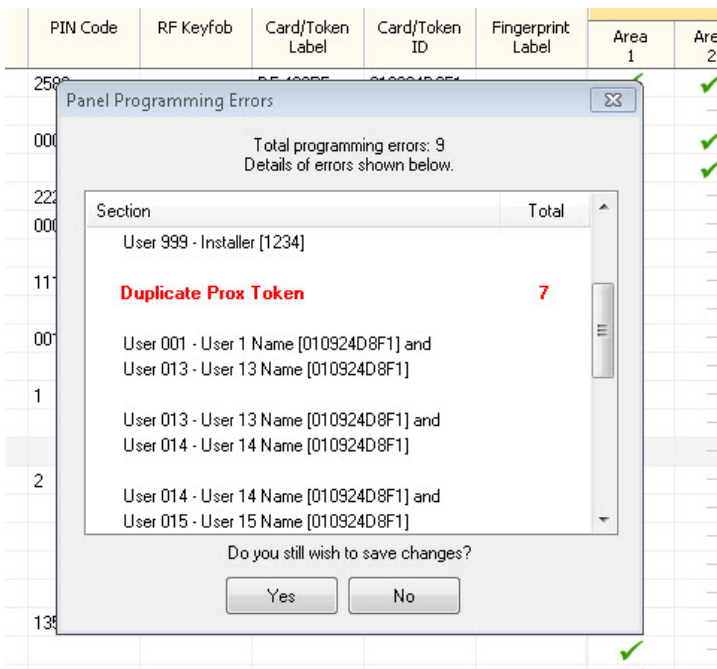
| PIN Code | RF Keyfob | Card/Token Label | Card/Token ID | Fingerprint Label | Area 1 | Are 2 |
|---|---|---|---|---|---|---|
| 258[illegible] | | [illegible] | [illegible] | | ✓ | ✓ |
| 000 | | | | | | ✓ |
| 222 | | | | | | |
| 000 | | | | | | |
| 111 | | | | | | |
| 001 | | | | | | |
| 1 | | | | | | |
| 2 | | | | | | |
| 135 | | | | | | |
| | | | | | ✓ | |

Panel Programming Errors

Total programming errors: 9
Details of errors shown below.

| Section | Total |
|---|---|
| User 999 - Installer [1234] | |
| Duplicate Prox Token | 7 |
| User 001 - User 1 Name [010924D8F1] and User 013 - User 13 Name [010924D8F1] | |
| User 013 - User 13 Name [010924D8F1] and User 014 - User 14 Name [010924D8F1] | |
| User 014 - User 14 Name [010924D8F1] and User 015 - User 15 Name [010924D8F1] | |

Do you still wish to save changes?

Yes No